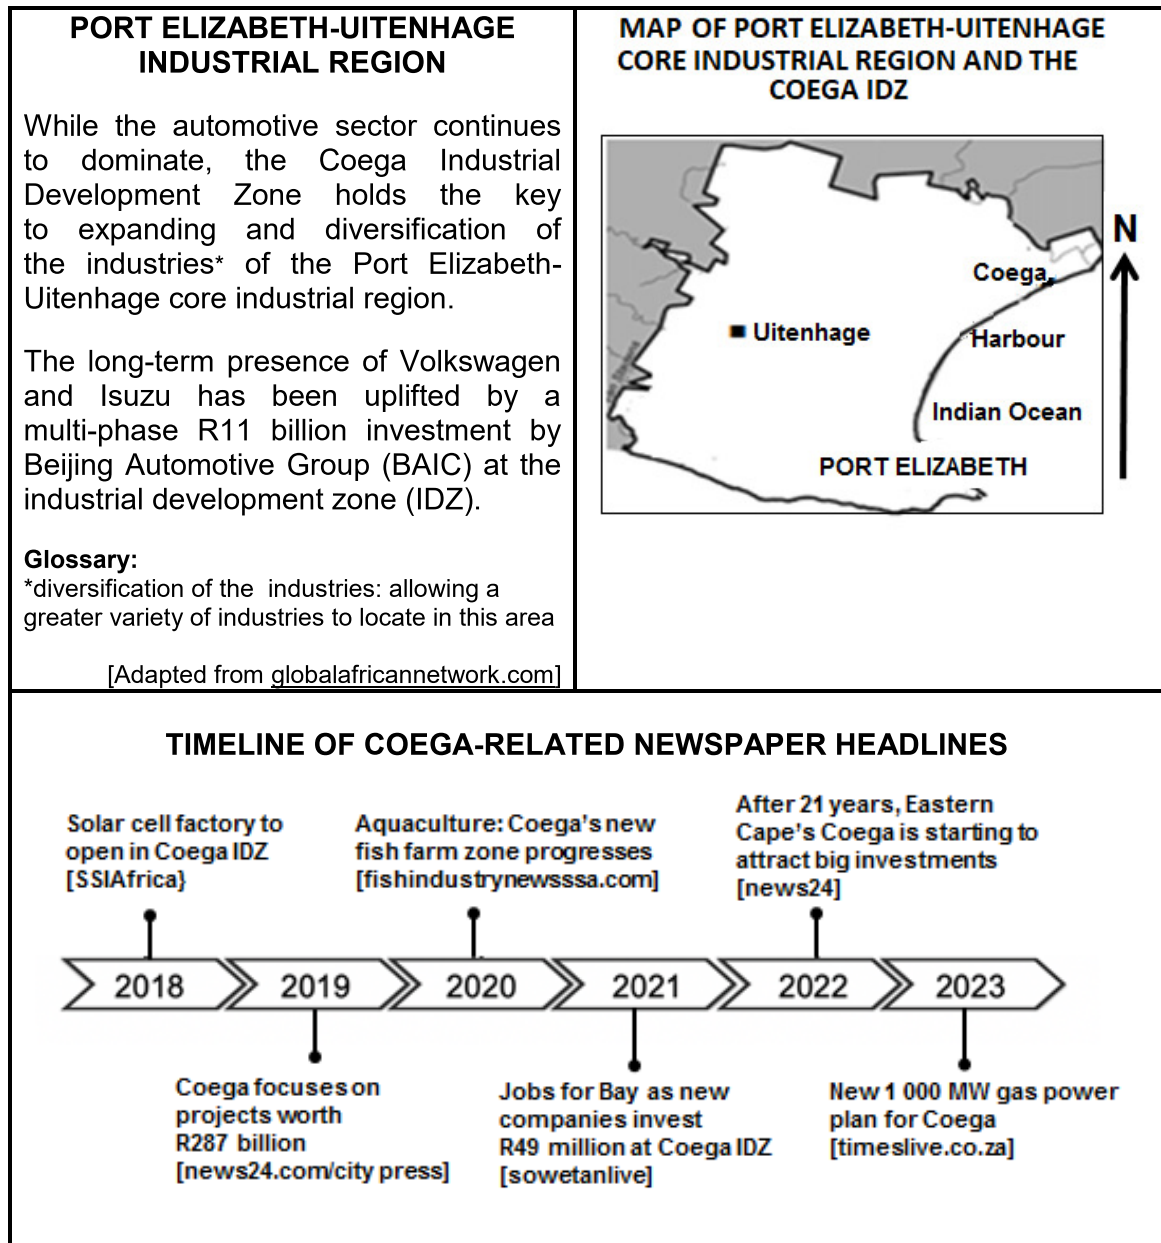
PORT ELIZABETH-UITENHAGE INDUSTRIAL REGION

While the automotive sector continues to dominate, the Coega Industrial Development Zone holds the key to expanding and diversification of the industries* of the Port Elizabeth-Uitenhage core industrial region.

The long-term presence of Volkswagen and Isuzu has been uplifted by a multi-phase R11 billion investment by Beijing Automotive Group (BAIC) at the industrial development zone (IDZ).

Glossary:
*diversification of the industries: allowing a greater variety of industries to locate in this area

[Adapted from globalafricannetwork.com]

MAP OF PORT ELIZABETH-UITENHAGE CORE INDUSTRIAL REGION AND THE COEGA IDZ

N
Coega
Uitenhage
Harbour
Indian Ocean
PORT ELIZABETH

TIMELINE OF COEGA-RELATED NEWSPAPER HEADLINES

Solar cell factory to open in Coega IDZ [SSIAfrica}

Aquaculture: Coega's new fish farm zone progresses [fishindustrynewsssa.com]

After 21 years, Eastern Cape's Coega is starting to attract big investments [news24]

2018 2019 2020 2021 2022 2023

Coega focuses on projects worth R287 billion [news24.com/city press]

Jobs for Bay as new companies invest R49 million at Coega IDZ [sowetanlive]

New 1 000 MW gas power plan for Coega [timeslive.co.za]